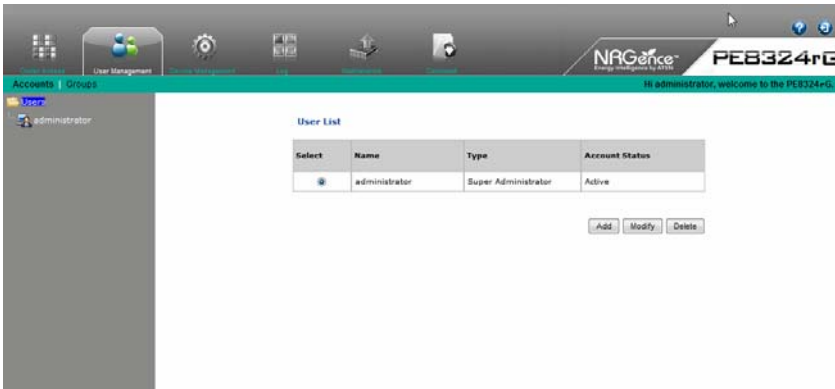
Online Access | User Management | Device Management | Log | Maintenance | Download

NRGence™ Energy Intelligence by ATEN

PE8324rG

Accounts | Groups

Hi administrator, welcome to the PE8324rG.

Users

administrator

User List

| Select | Name | Type | Account Status |
|---|---|---|---|
| ◉ | administrator | Super Administrator | Active |

Add | Modify | Delete